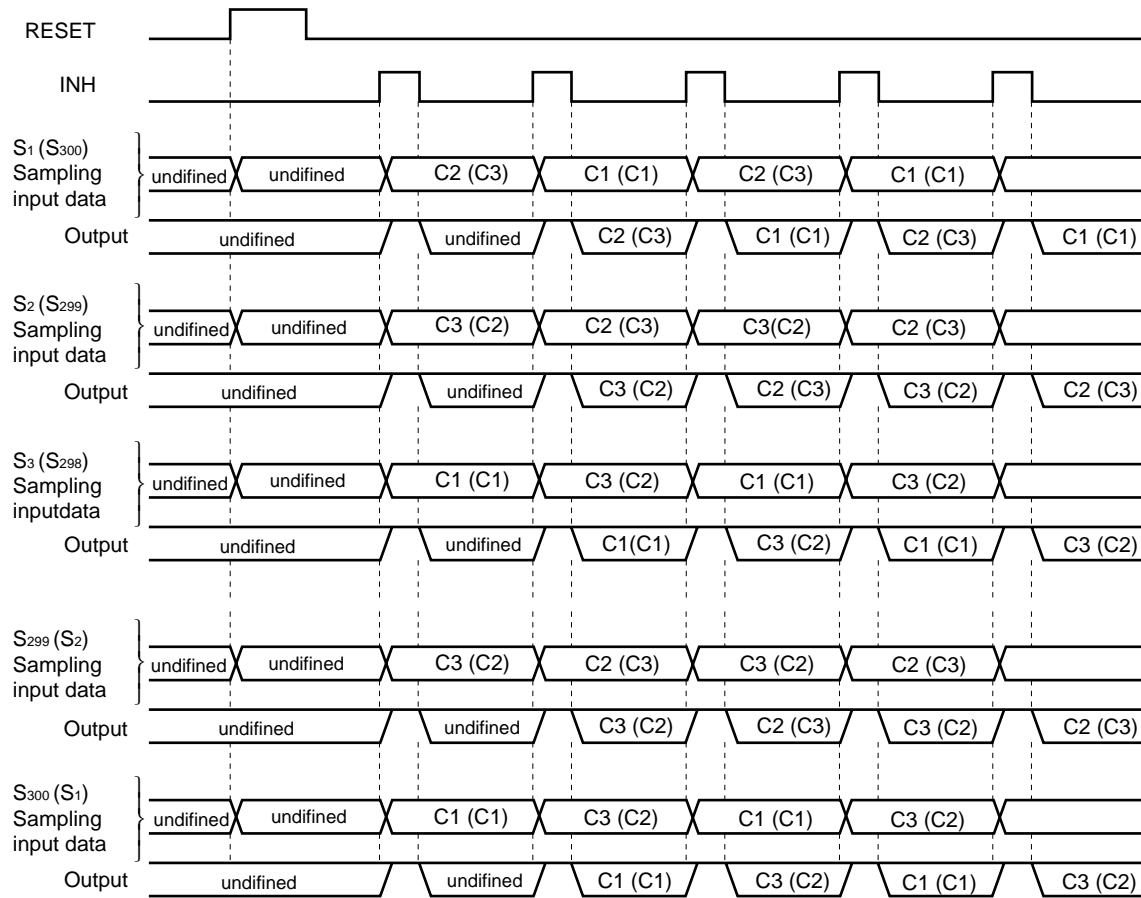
RESET

INH

$S_1$ ($S_{300}$) Sampling input data
undifined undifined C2 (C3) C1 (C1) C2 (C3) C1 (C1)

Output
undifined undifined C2 (C3) C1 (C1) C2 (C3) C1 (C1)

$S_2$ ($S_{299}$) Sampling input data
undifined undifined C3 (C2) C2 (C3) C3(C2) C2 (C3)

Output
undifined undifined C3 (C2) C2 (C3) C3 (C2) C2 (C3)

$S_3$ ($S_{298}$) Sampling inputdata
undifined undifined C1 (C1) C3 (C2) C1 (C1) C3 (C2)

Output
undifined undifined C1(C1) C3 (C2) C1 (C1) C3 (C2)

$S_{299}$ ($S_2$) Sampling input data
undifined undifined C3 (C2) C2 (C3) C3 (C2) C2 (C3)

Output
undifined undifined C3 (C2) C2 (C3) C3 (C2) C2 (C3)

$S_{300}$ ($S_1$) Sampling input data
undifined undifined C1 (C1) C3 (C2) C1 (C1) C3 (C2)

Output
undifined undifined C1 (C1) C3 (C2) C1 (C1) C3 (C2)